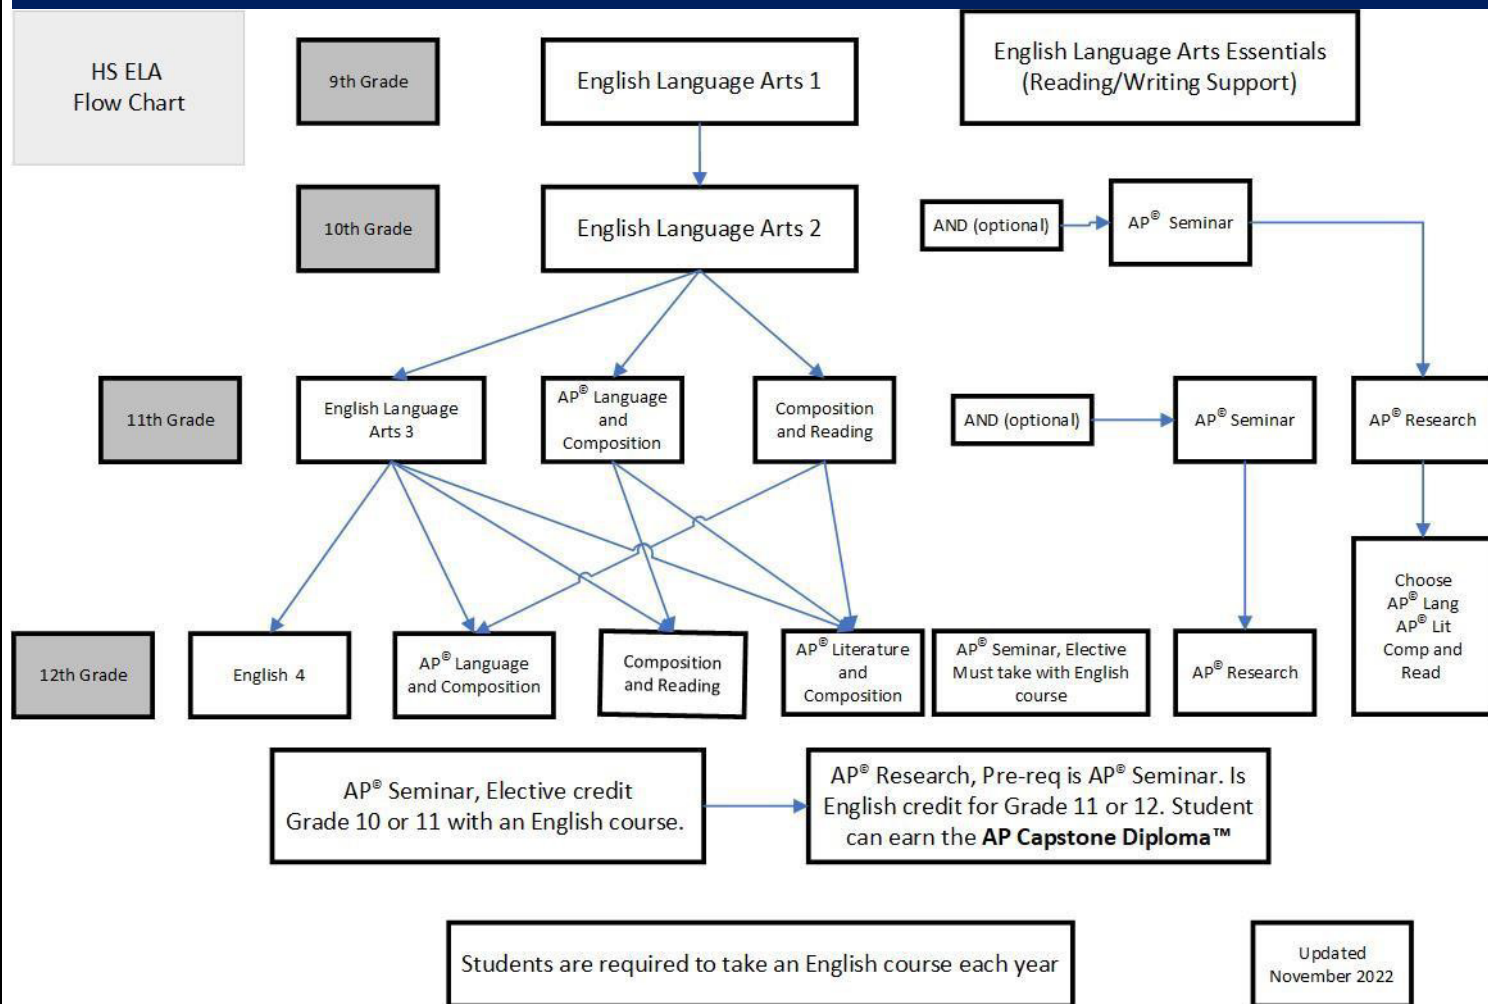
HS ELA
Flow Chart

9th Grade

English Language Arts 1

English Language Arts Essentials
(Reading/Writing Support)

10th Grade

English Language Arts 2

AND (optional)

AP® Seminar

11th Grade

English Language Arts 3

AP® Language and Composition

Composition and Reading

AND (optional)

AP® Seminar

AP® Research

12th Grade

English 4

AP® Language and Composition

Composition and Reading

AP® Literature and Composition

AP® Seminar, Elective
Must take with English course

AP® Research

Choose
AP® Lang
AP® Lit
Comp and Read

AP® Seminar, Elective credit
Grade 10 or 11 with an English course.

AP® Research, Pre-req is AP® Seminar. Is English credit for Grade 11 or 12. Student can earn the **AP Capstone Diploma™**

Students are required to take an English course each year

Updated
November 2022